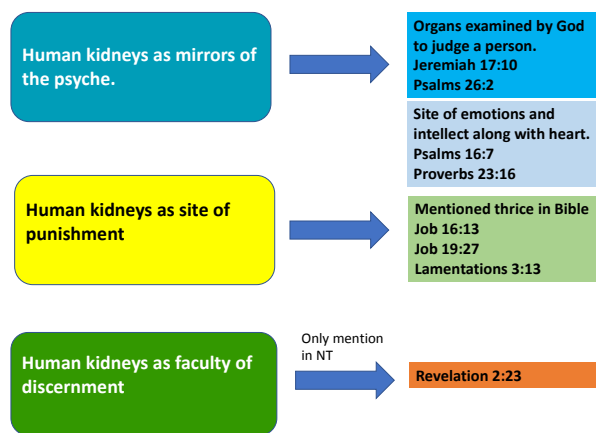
Human kidneys as mirrors of the psyche.

Organs examined by God to judge a person.
Jeremiah 17:10
Psalms 26:2

Site of emotions and intellect along with heart.
Psalms 16:7
Proverbs 23:16

Human kidneys as site of punishment

Mentioned thrice in Bible
Job 16:13
Job 19:27
Lamentations 3:13

Human kidneys as faculty of discernment

Only mention in NT

Revelation 2:23